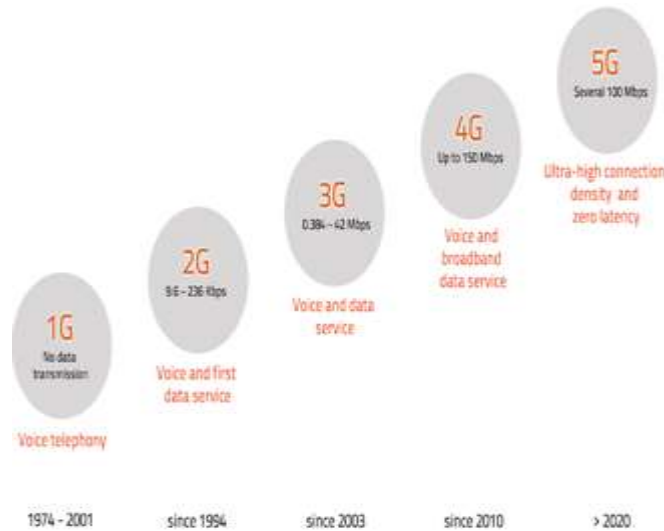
1G
No data transmission
Voice telephony

2G
9.6 – 236 Kbps
Voice and first data service

3G
0.384 – 42 Mbps
Voice and data service

4G
Up to 150 Mbps
Voice and broadband data service

5G
Several 100 Mbps
Ultra-high connection density and zero latency

1974 - 2001
since 1994
since 2003
since 2010
> 2020